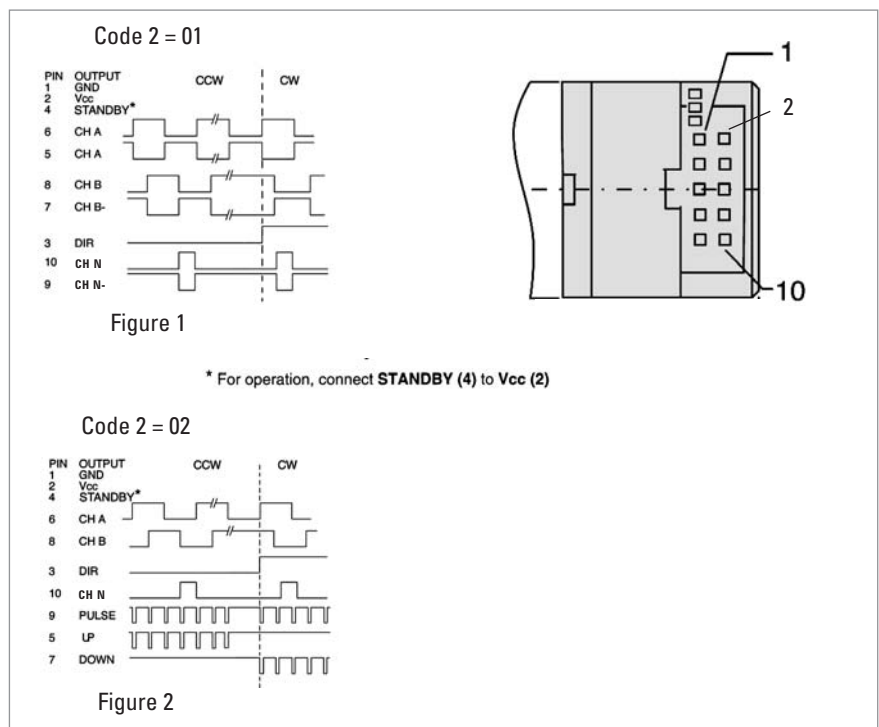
Code 2 = 01

| PIN | OUTPUT |
|---|---|
| 1 | GND |
| 2 | Vcc |
| 4 | STANDBY* |
| 6 | CH A |
| 5 | CH A |
| 8 | CH B |
| 7 | CH B- |
| 3 | DIR |
| 10 | CH N |
| 9 | CH N- |

CCW CW

1
2
10

Figure 1

* For operation, connect **STANDBY (4)** to **Vcc (2)**

Code 2 = 02

| PIN | OUTPUT |
|---|---|
| 1 | GND |
| 2 | Vcc |
| 4 | STANDBY* |
| 6 | CH A |
| 8 | CH B |
| 3 | DIR |
| 10 | CH N |
| 9 | PULSE |
| 5 | UP |
| 7 | DOWN |

CCW CW

Figure 2